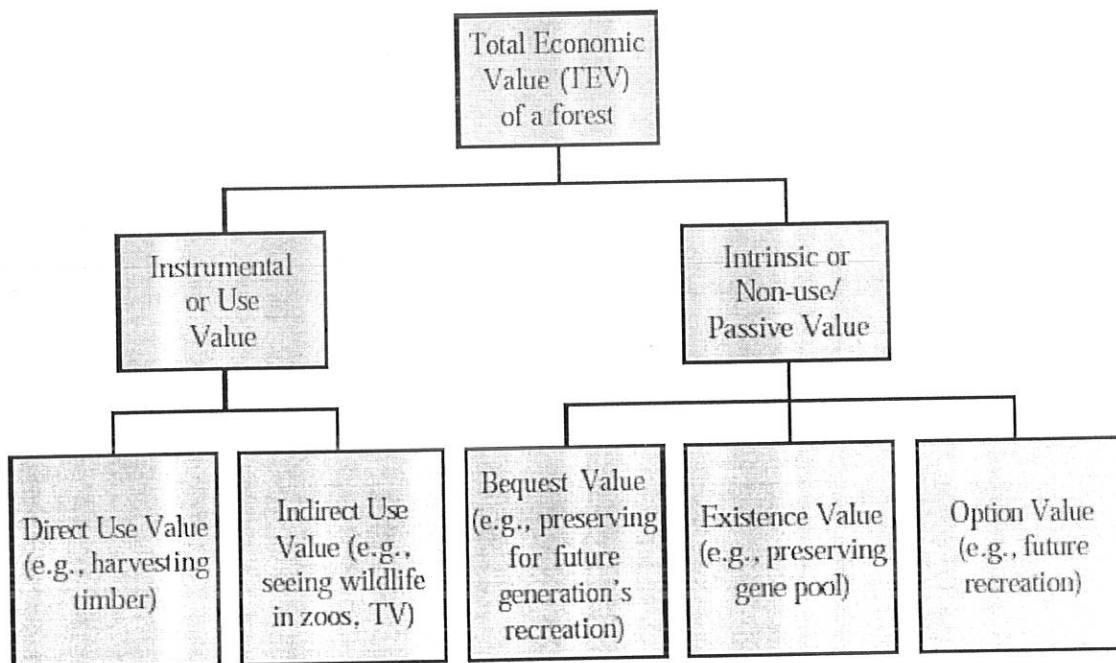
Total Economic Value (TEV) of a forest

Instrumental or Use Value

Intrinsic or Non-use/ Passive Value

Direct Use Value (e.g., harvesting timber)

Indirect Use Value (e.g., seeing wildlife in zoos, TV)

Bequest Value (e.g., preserving for future generation's recreation)

Existence Value (e.g., preserving gene pool)

Option Value (e.g., future recreation)